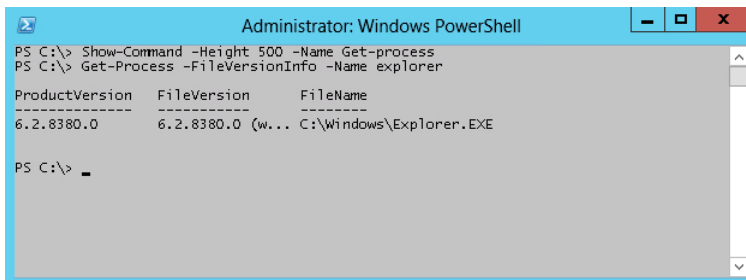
Administrator: Windows PowerShell

PS C:\> Show-Command -Height 500 -Name Get-process
PS C:\> Get-Process -FileVersionInfo -Name explorer

ProductVersion FileVersion FileName
-------------- ----------- --------
6.2.8380.0 6.2.8380.0 (w... C:\Windows\Explorer.EXE

PS C:\> _